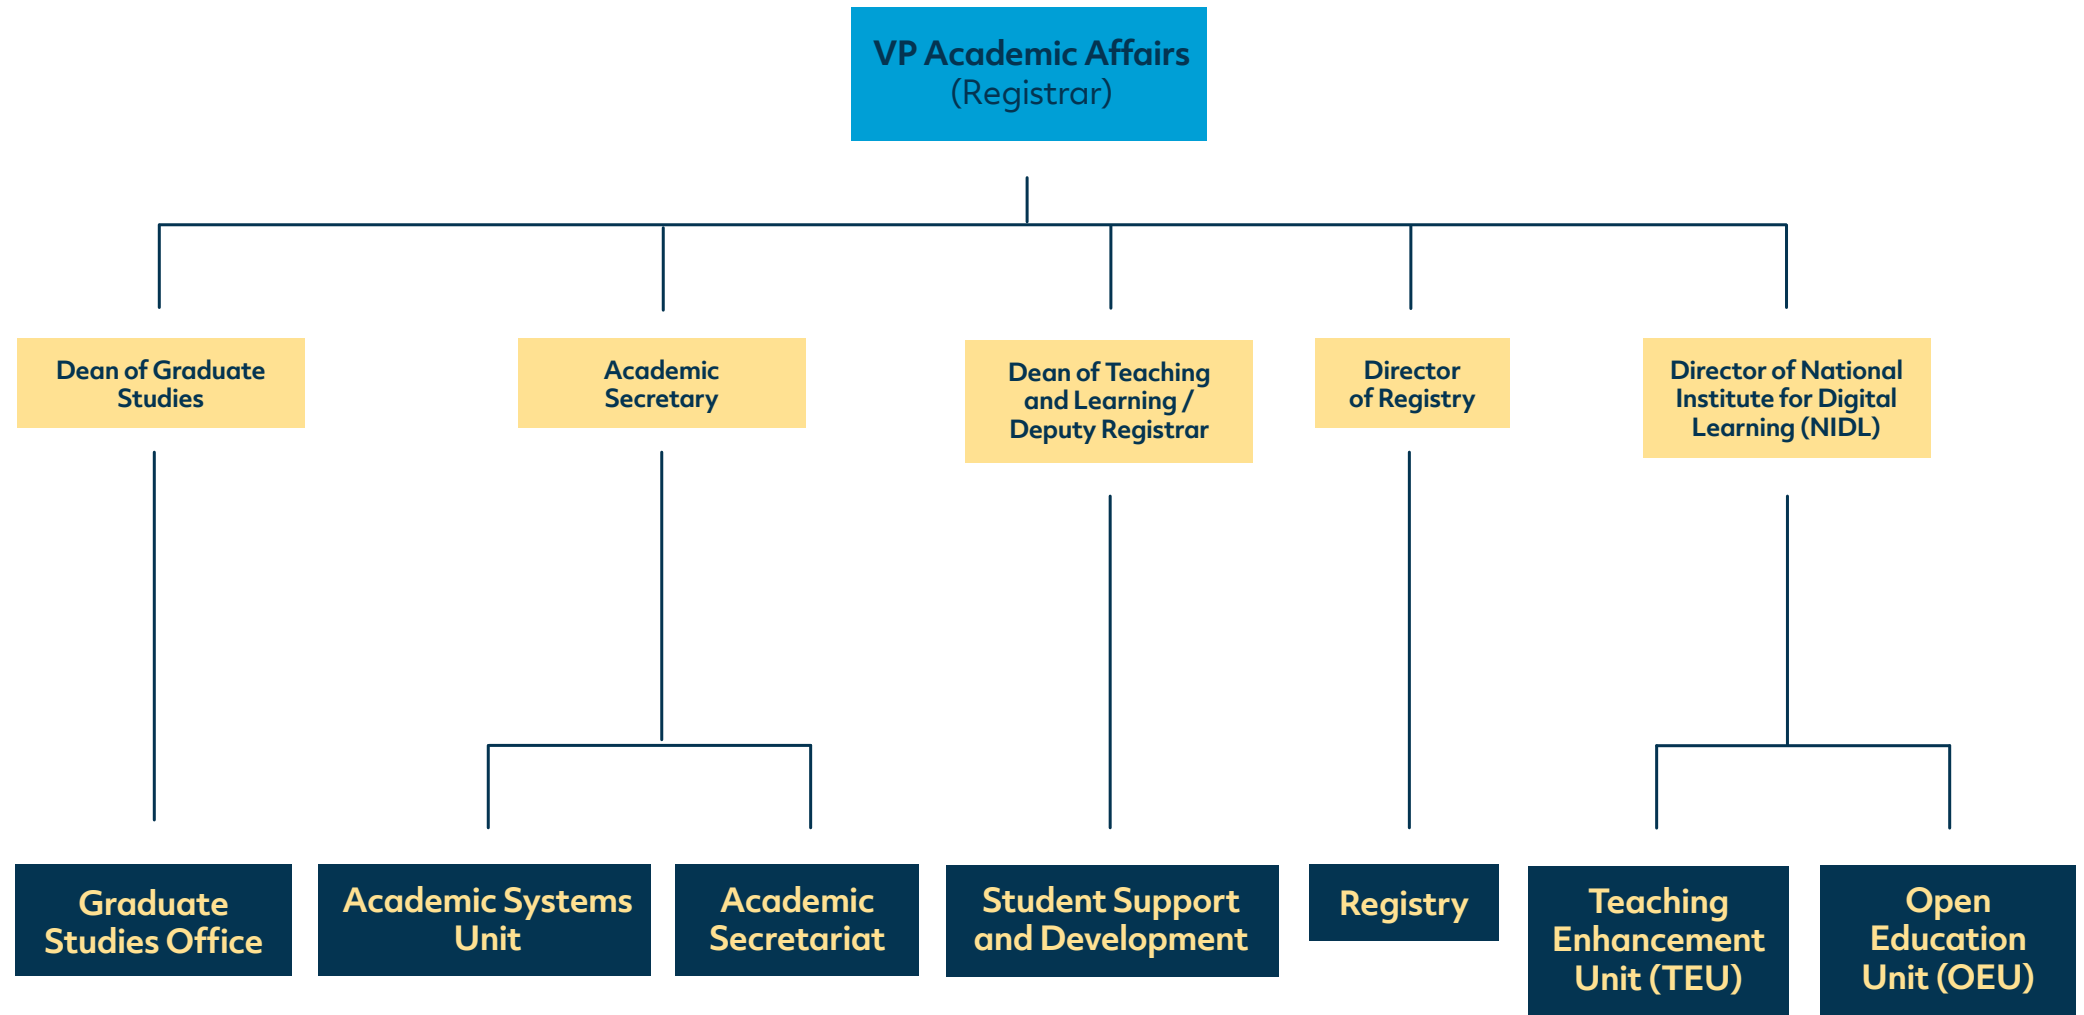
VP Academic Affairs
(Registrar)

Dean of Graduate Studies

Academic Secretary

Dean of Teaching and Learning / Deputy Registrar

Director of Registry

Director of National Institute for Digital Learning (NIDL)

Graduate Studies Office

Academic Systems Unit

Academic Secretariat

Student Support and Development

Registry

Teaching Enhancement Unit (TEU)

Open Education Unit (OEU)